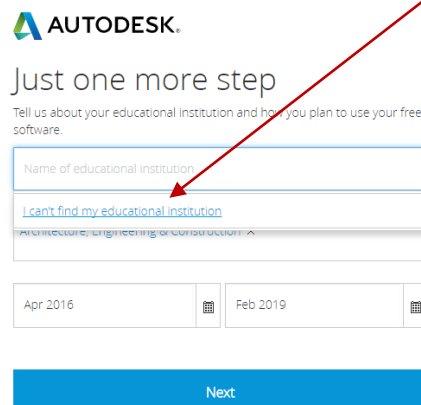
AUTODESK.

Just one more step

Tell us about your educational institution and how you plan to use your free software.

Name of educational institution

I can't find my educational institution

Architecture, Engineering & Construction ×

Apr 2016

Feb 2019

Next